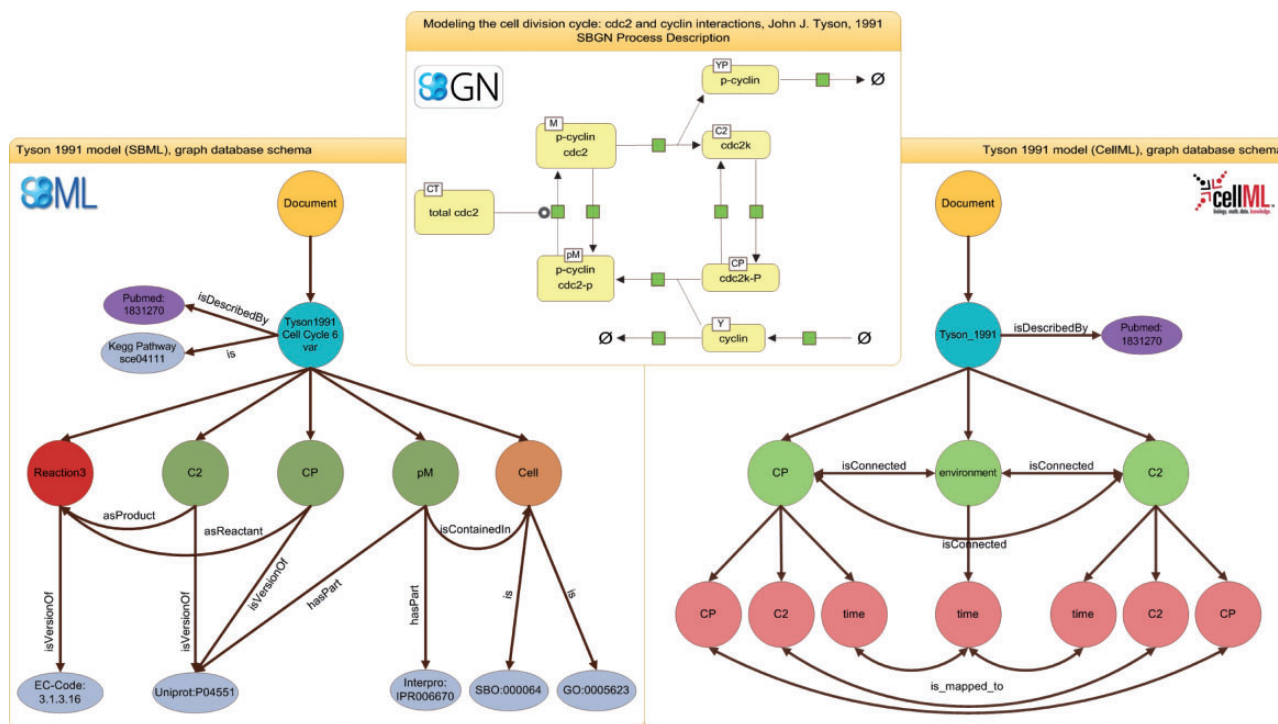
Modeling the cell division cycle: cdc2 and cyclin interactions, John J. Tyson, 1991
SBGN Process Description

SBGN

YP
p-cyclin

Ø

M
p-cyclin
cdc2

C2
cdc2k

CT
total cdc2

pM
p-cyclin
cdc2-p

CP
cdc2k-P

Y
cyclin

Ø

Ø

Tyson 1991 model (SBML), graph database schema

SBML

Document

Pubmed:
1831270

isDescribedBy

Tyson1991
Cell Cycle 6
var

Kegg Pathway
sce04111

is

Reaction3

C2

CP

pM

Cell

asProduct

asReactant

isContainedIn

isVersionOf

isVersionOf

isVersionOf

hasPart

hasPart

is

is

EC-Code:
3.1.3.16

Uniprot:P04551

Interpro:
IPR006670

SBO:000064

GO:0005623

Tyson 1991 model (CellML), graph database schema

cellML
biology, math, data, knowledge

Document

Tyson_1991

isDescribedBy

Pubmed:
1831270

CP

isConnected

environment

isConnected

C2

isConnected

CP

C2

time

time

time

C2

CP

is_mapped_to